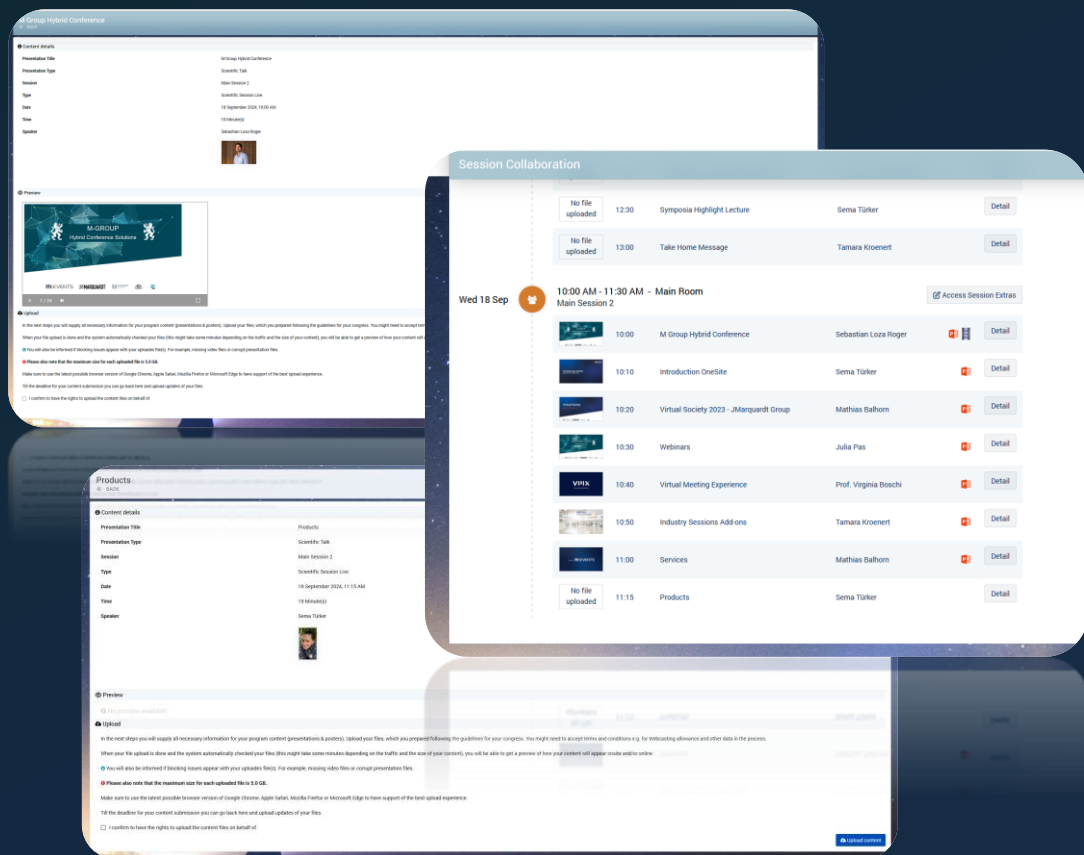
M Group Hybrid Conference
BACK

Content details

| Presentation Title | M Group Hybrid Conference |
|---|---|
| Presentation Type | Scientific Talk |
| Session | Main Session 2 |
| Type | Scientific Session Live |
| Date | 18 September 2024, 10:00 AM |
| Time | 10 Minute(s) |
| Speaker | Sebastian Loza Roger |

Preview

M-GROUP
Hybrid Conference Solutions

Upload

In the next steps you will supply all necessary information for your program content (presentations & posters). Upload your files, which you prepared following the guidelines for your congress. You might need to accept ter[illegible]

When your file upload is done and the system automatically checked your files (this might take some minutes depending on the traffic and the size of your content), you will be able to get a preview of how your content will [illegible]

You will also be informed if blocking issues appear with your uploaded file(s). For example, missing video files or corrupt presentation files.

Please also note that the maximum size for each uploaded file is 5.0 GB.

Make sure to use the latest possible browser version of Google Chrome, Apple Safari, Mozilla Firefox or Microsoft Edge to have support of the best upload experience.

Till the deadline for your content submission you can go back here and upload updates of your files.

I confirm to have the rights to upload the content files on behalf of

Session Collaboration

| | | | | |
|---|---|---|---|---|
| No file uploaded | 12:30 | Symposia Highlight Lecture | Sema Türker | Detail |
| No file uploaded | 13:00 | Take Home Message | Tamara Kroenert | Detail |

Wed 18 Sep
10:00 AM - 11:30 AM - Main Room
Main Session 2
Access Session Extras

| | | | | |
|---|---|---|---|---|
| | 10:00 | M Group Hybrid Conference | Sebastian Loza Roger | Detail |
| | 10:10 | Introduction OneSite | Sema Türker | Detail |
| | 10:20 | Virtual Society 2023 - JMarquardt Group | Mathias Balhorn | Detail |
| | 10:30 | Webinars | Julia Pas | Detail |
| VMIX | 10:40 | Virtual Meeting Experience | Prof. Virginia Boschi | Detail |
| | 10:50 | Industry Sessions Add-ons | Tamara Kroenert | Detail |
| | 11:00 | Services | Mathias Balhorn | Detail |
| No file uploaded | 11:15 | Products | Sema Türker | Detail |

Products
BACK

Content details

| Presentation Title | Products |
|---|---|
| Presentation Type | Scientific Talk |
| Session | Main Session 2 |
| Type | Scientific Session Live |
| Date | 18 September 2024, 11:15 AM |
| Time | 15 Minute(s) |
| Speaker | Sema Türker |

Preview

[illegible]

Upload

In the next steps you will supply all necessary information for your program content (presentations & posters). Upload your files, which you prepared following the guidelines for your congress. You might need to accept terms and conditions e.g. for Webcasting allowance and other data in the process.

When your file upload is done and the system automatically checked your files (this might take some minutes depending on the traffic and the size of your content), you will be able to get a preview of how your content will appear onsite and/or online.

You will also be informed if blocking issues appear with your uploaded file(s). For example, missing video files or corrupt presentation files.

Please also note that the maximum size for each uploaded file is 5.0 GB.

Make sure to use the latest possible browser version of Google Chrome, Apple Safari, Mozilla Firefox or Microsoft Edge to have support of the best upload experience.

Till the deadline for your content submission you can go back here and upload updates of your files.

I confirm to have the rights to upload the content files on behalf of

Upload content